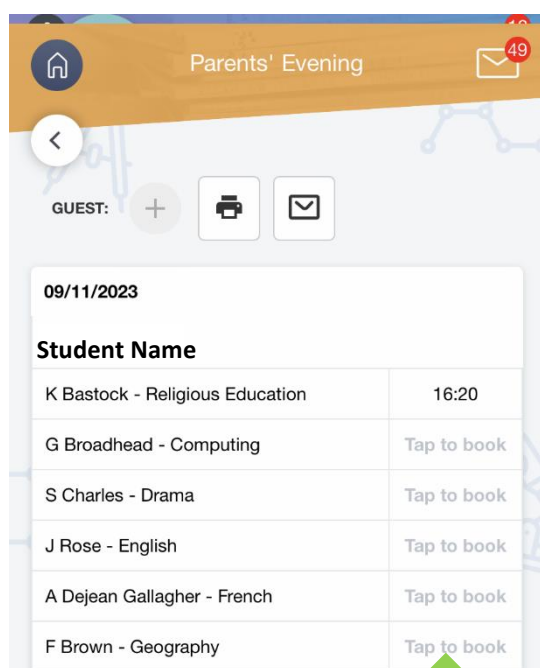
Parents' Evening

49

GUEST:

09/11/2023

Student Name

| | |
|---|---|
| K Bastock - Religious Education | 16:20 |
| G Broadhead - Computing | Tap to book |
| S Charles - Drama | Tap to book |
| J Rose - English | Tap to book |
| A Dejean Gallagher - French | Tap to book |
| F Brown - Geography | Tap to book |